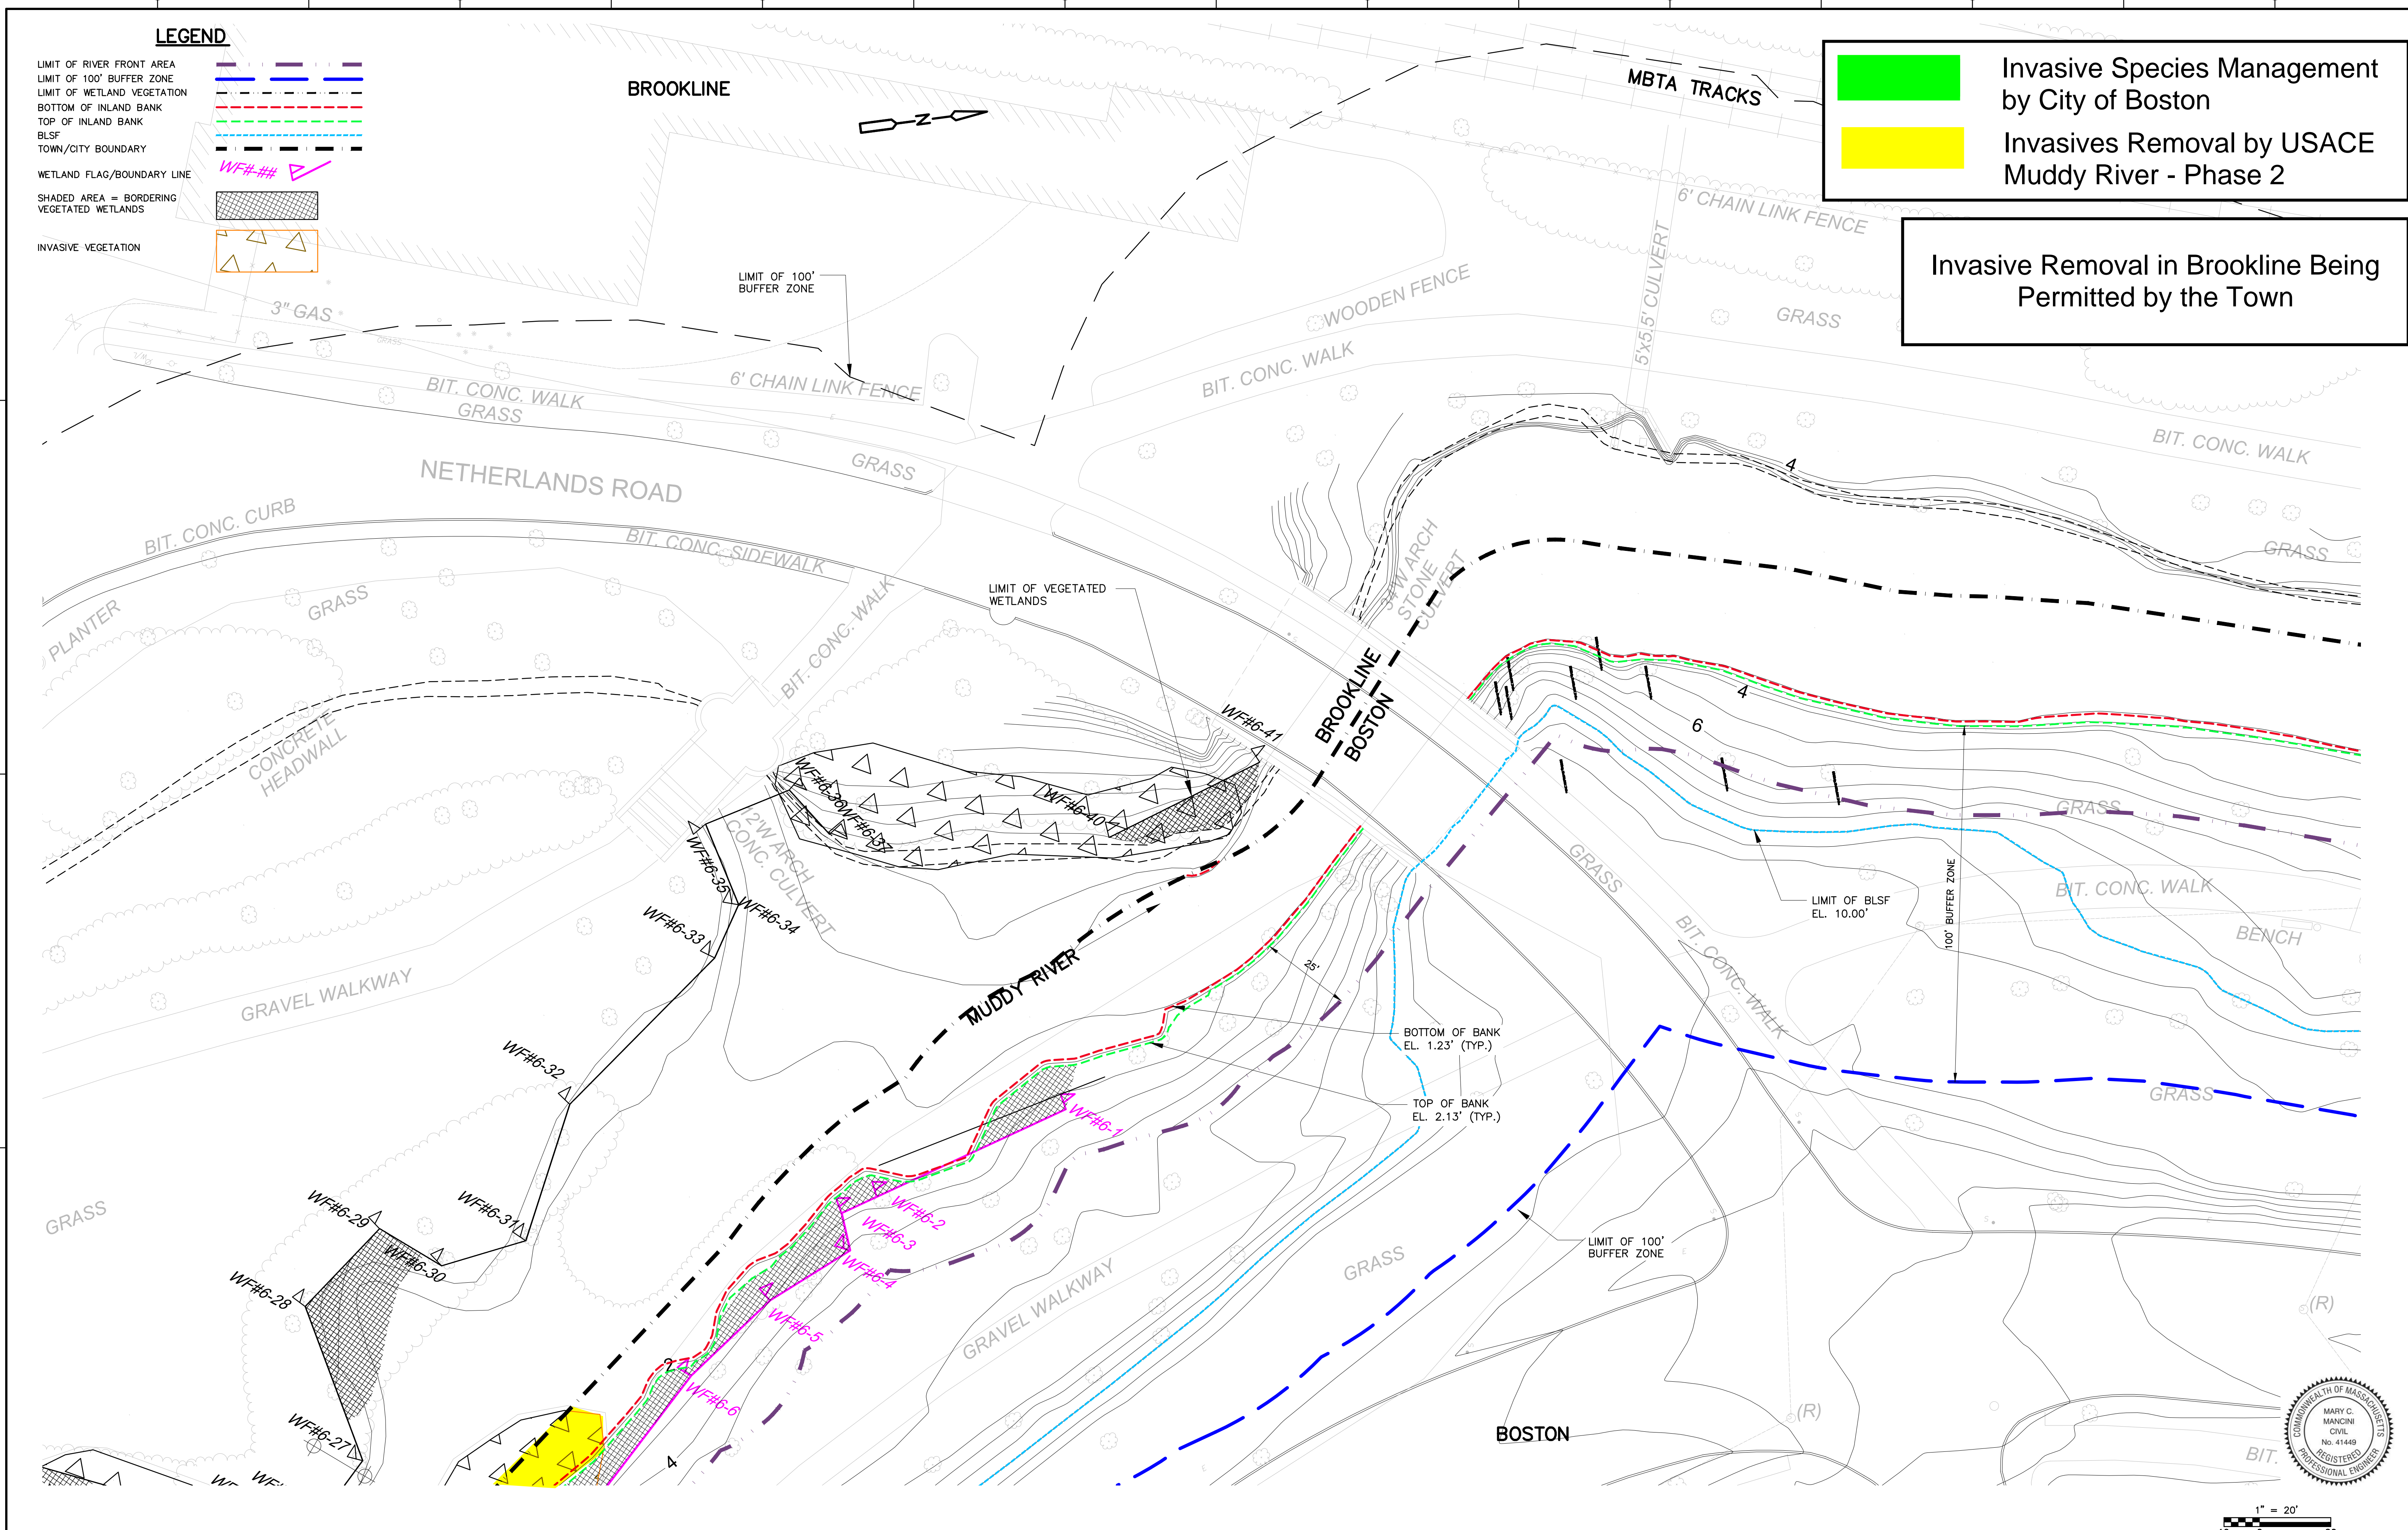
LEGEND

LIMIT OF RIVER FRONT AREA
LIMIT OF 100' BUFFER ZONE
LIMIT OF WETLAND VEGETATION
BOTTOM OF INLAND BANK
TOP OF INLAND BANK
BLSF
TOWN/CITY BOUNDARY
WETLAND FLAG/BOUNDARY LINE WF#-##
SHADED AREA = BORDERING VEGETATED WETLANDS
INVASIVE VEGETATION

Invasive Species Management by City of Boston
Invasives Removal by USACE Muddy River - Phase 2

Invasive Removal in Brookline Being Permitted by the Town

BROOKLINE
N
MBTA TRACKS
6' CHAIN LINK FENCE
5'x5.5' CULVERT
GRASS
WOODEN FENCE
BIT. CONC. WALK
LIMIT OF 100' BUFFER ZONE
3" GAS
BIT. CONC. WALK
GRASS
6' CHAIN LINK FENCE
GRASS
NETHERLANDS ROAD
BIT. CONC. WALK
GRASS
BIT. CONC. CURB
BIT. CONC. SIDEWALK
PLANTER
GRASS
BIT. CONC. WALK
LIMIT OF VEGETATED WETLANDS
3'W ARCH STONE CULVERT
4
4
6
GRASS
CONCRETE HEADWALL
WF#6-41
BROOKLINE
BOSTON
WF#6-36
WF#6-37
WF#6-40
2'W ARCH CONC. CULVERT
WF#6-35
WF#6-34
WF#6-33
MUDDY RIVER
GRASS
LIMIT OF BLSF EL. 10.00'
100' BUFFER ZONE
BIT. CONC. WALK
BENCH
BIT. CONC. WALK
25'
GRAVEL WALKWAY
WF#6-32
BOTTOM OF BANK EL. 1.23' (TYP.)
TOP OF BANK EL. 2.13' (TYP.)
GRASS
WF#6-1
WF#6-2
WF#6-3
WF#6-4
WF#6-5
WF#6-6
WF#6-29
WF#6-31
WF#6-30
WF#6-28
WF#6-27
GRASS
LIMIT OF 100' BUFFER ZONE
GRASS
GRAVEL WALKWAY
(R)
(R)
4
BOSTON
BIT.
COMMONWEALTH OF MASSACHUSETTS
MARY C. MANCINI
CIVIL
No. 41449
REGISTERED
PROFESSIONAL ENGINEER
1" = 20'